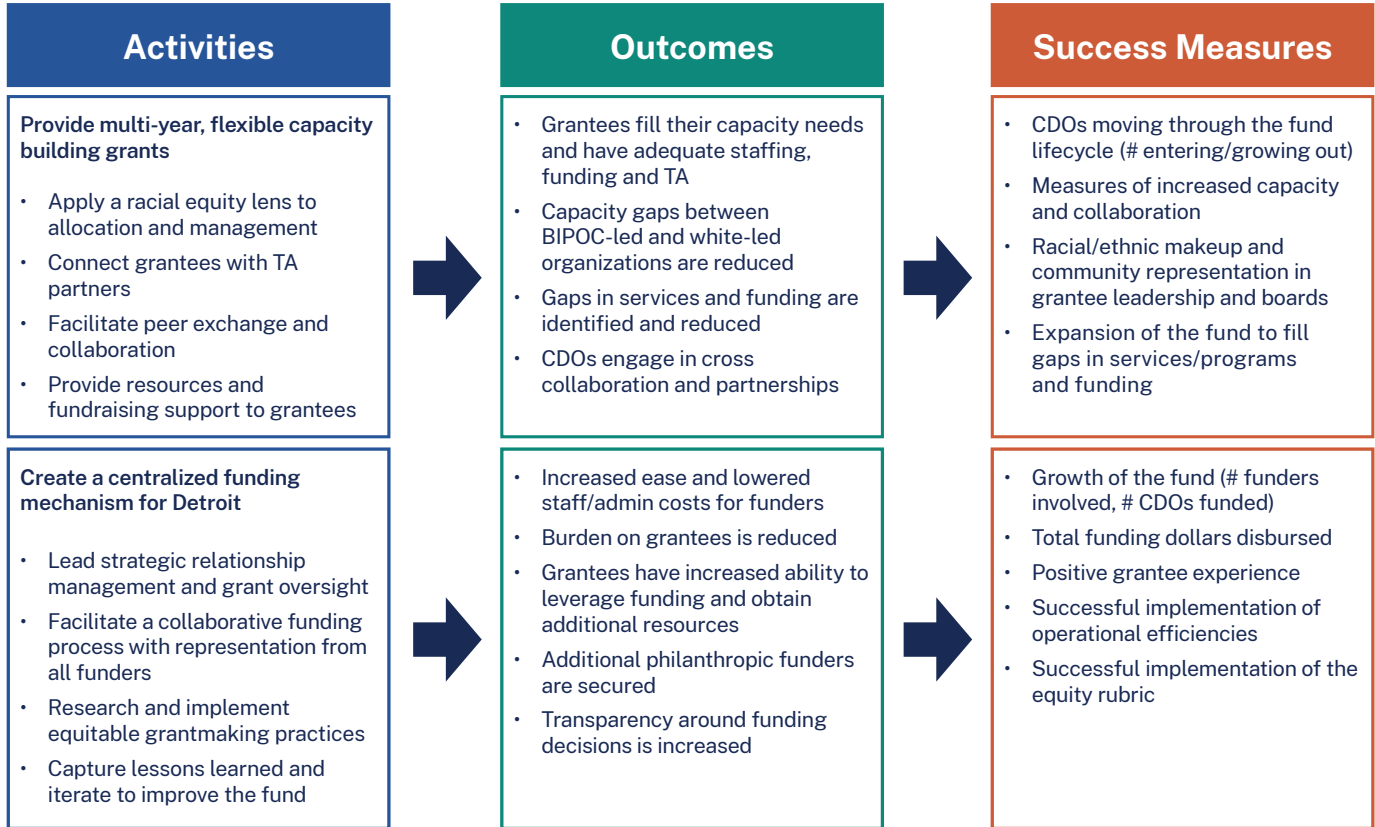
Activities

Provide multi-year, flexible capacity building grants

- Apply a racial equity lens to allocation and management
- Connect grantees with TA partners
- Facilitate peer exchange and collaboration
- Provide resources and fundraising support to grantees

Create a centralized funding mechanism for Detroit

- Lead strategic relationship management and grant oversight
- Facilitate a collaborative funding process with representation from all funders
- Research and implement equitable grantmaking practices
- Capture lessons learned and iterate to improve the fund

Outcomes

- Grantees fill their capacity needs and have adequate staffing, funding and TA
- Capacity gaps between BIPOC-led and white-led organizations are reduced
- Gaps in services and funding are identified and reduced
- CDOs engage in cross collaboration and partnerships

- Increased ease and lowered staff/admin costs for funders
- Burden on grantees is reduced
- Grantees have increased ability to leverage funding and obtain additional resources
- Additional philanthropic funders are secured
- Transparency around funding decisions is increased

Success Measures

- CDOs moving through the fund lifecycle (# entering/growing out)
- Measures of increased capacity and collaboration
- Racial/ethnic makeup and community representation in grantee leadership and boards
- Expansion of the fund to fill gaps in services/programs and funding

- Growth of the fund (# funders involved, # CDOs funded)
- Total funding dollars disbursed
- Positive grantee experience
- Successful implementation of operational efficiencies
- Successful implementation of the equity rubric